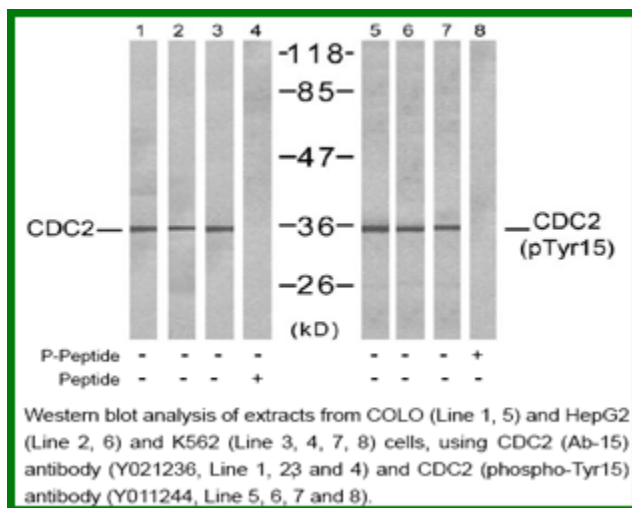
1 2 3 4 5 6 7 8

-118-
-85-
-47-
-36-
-26-
(kD)

CDC2

CDC2 (pTyr15)

| | 1 | 2 | 3 | 4 | 5 | 6 | 7 | 8 |
|---|---|---|---|---|---|---|---|---|
| P-Peptide | - | - | - | - | - | - | - | + |
| Peptide | - | - | - | + | - | - | - | - |

Western blot analysis of extracts from COLO (Line 1, 5) and HepG2 (Line 2, 6) and K562 (Line 3, 4, 7, 8) cells, using CDC2 (Ab-15) antibody (Y021236, Line 1, 23 and 4) and CDC2 (phospho-Tyr15) antibody (Y011244, Line 5, 6, 7 and 8).